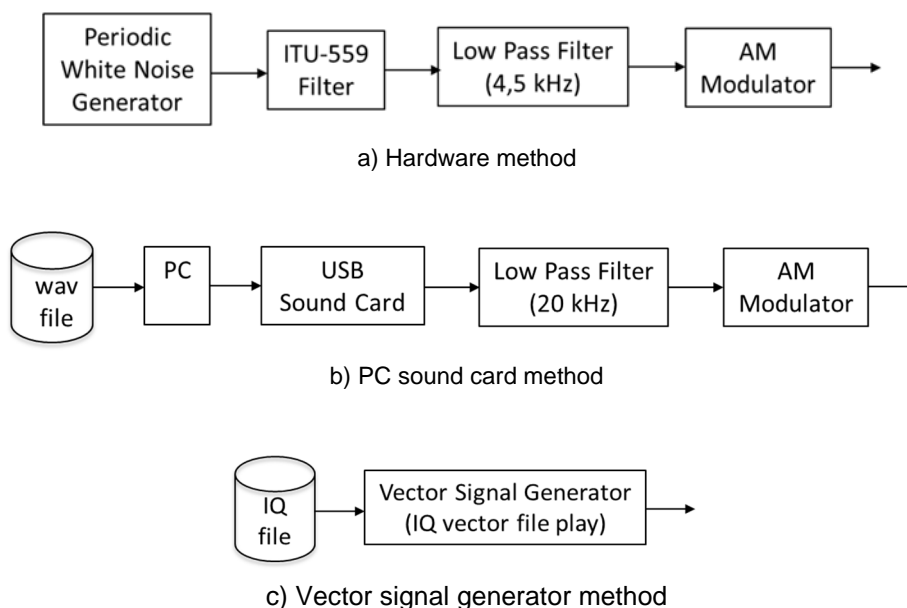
Periodic White Noise Generator

ITU-559 Filter

Low Pass Filter (4,5 kHz)

AM Modulator

a) Hardware method

wav file

PC

USB Sound Card

Low Pass Filter (20 kHz)

AM Modulator

b) PC sound card method

IQ file

Vector Signal Generator (IQ vector file play)

c) Vector signal generator method